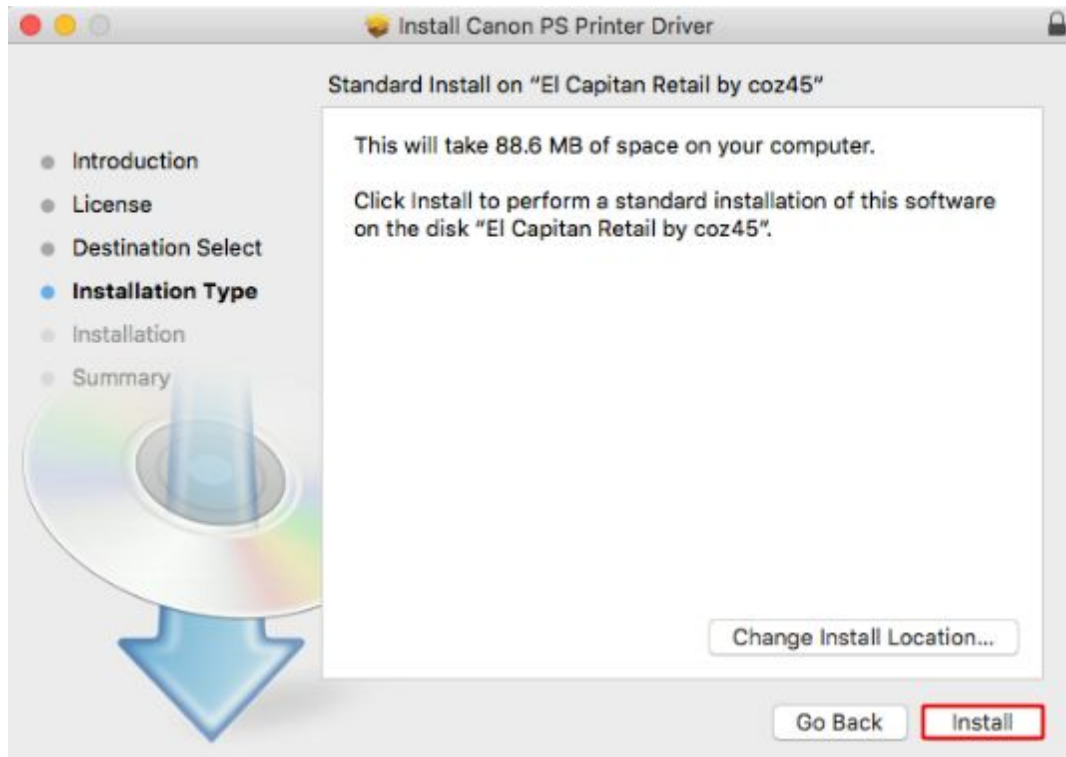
Install Canon PS Printer Driver

Standard Install on "El Capitan Retail by coz45"

Introduction
License
Destination Select
Installation Type
Installation
Summary

This will take 88.6 MB of space on your computer.

Click Install to perform a standard installation of this software on the disk "El Capitan Retail by coz45".

Change Install Location...

Go Back
Install